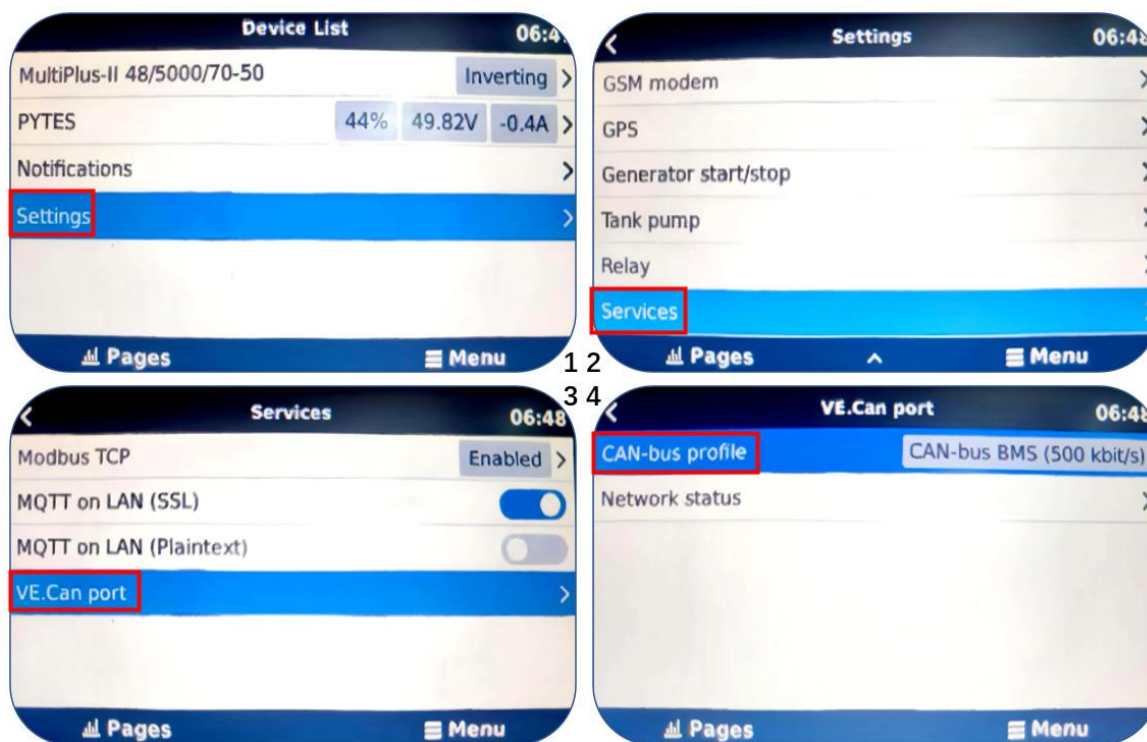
Device List 06:4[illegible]

MultiPlus-II 48/5000/70-50 Inverting >

PYTES 44% 49.82V -0.4A >

Notifications >

Settings >

Pages Menu

1 2

Settings 06:48

GSM modem >

GPS >

Generator start/stop >

Tank pump >

Relay >

Services

Pages Menu

3 4

Services 06:48

Modbus TCP Enabled >

MQTT on LAN (SSL)

MQTT on LAN (Plaintext)

VE.Can port >

Pages Menu

VE.Can port 06:48

CAN-bus profile CAN-bus BMS (500 kbit/s)

Network status >

Pages Menu